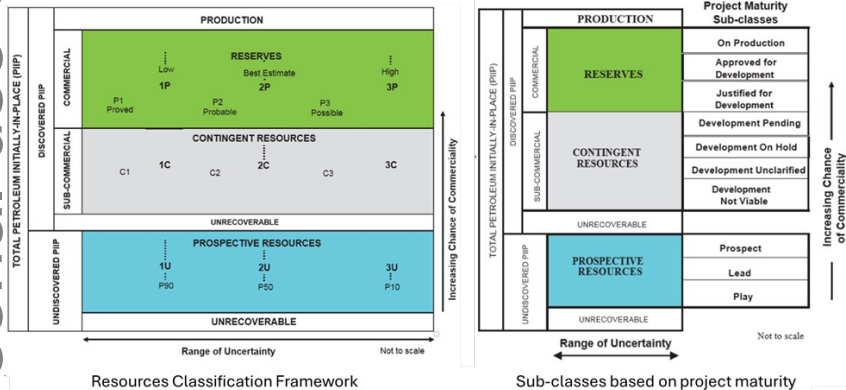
PRODUCTION

TOTAL PETROLEUM INITIALLY-IN-PLACE (PIIP)

DISCOVERED PIIP

COMMERCIAL

RESERVES

Low
1P

Best Estimate
2P

High
3P

P1
Proved

P2
Probable

P3
Possible

SUB-COMMERCIAL

CONTINGENT RESOURCES

C1

1C

C2

2C

C3

3C

UNRECOVERABLE

UNDISCOVERED PIIP

PROSPECTIVE RESOURCES

1U
P90

2U
P50

3U
P10

UNRECOVERABLE

Increasing Chance of Commerciality

Range of Uncertainty

Not to scale

Resources Classification Framework

PRODUCTION

Project Maturity Sub-classes

TOTAL PETROLEUM INITIALLY-IN-PLACE (PIIP)

DISCOVERED PIIP

COMMERCIAL

RESERVES

On Production

Approved for Development

Justified for Development

SUB-COMMERCIAL

CONTINGENT RESOURCES

Development Pending

Development On Hold

Development Unclarified

Development Not Viable

UNRECOVERABLE

UNDISCOVERED PIIP

PROSPECTIVE RESOURCES

Prospect

Lead

Play

UNRECOVERABLE

Increasing Chance of Commerciality

Range of Uncertainty

Not to scale

Sub-classes based on project maturity